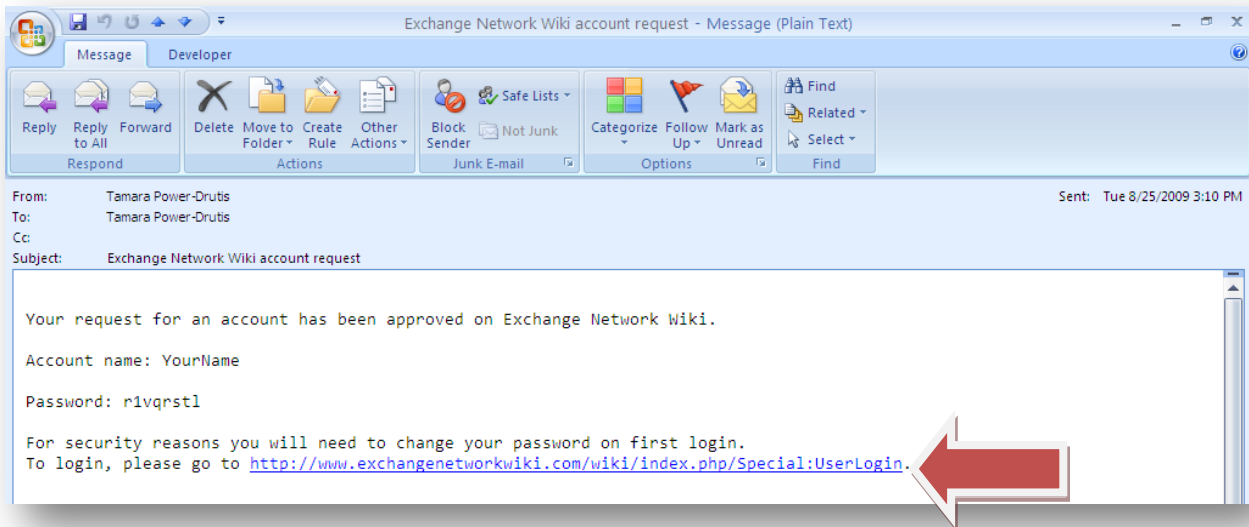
Exchange Network Wiki account request - Message (Plain Text)

Message Developer

Reply Reply to All Forward
Respond

Delete Move to Folder Create Rule Other Actions
Actions

Block Sender Safe Lists Not Junk
Junk E-mail

Categorize Follow Up Mark as Unread
Options

Find Related Select
Find

From: Tamara Power-Drutis
To: Tamara Power-Drutis
Cc:
Subject: Exchange Network Wiki account request

Sent: Tue 8/25/2009 3:10 PM

Your request for an account has been approved on Exchange Network Wiki.

Account name: YourName

Password: r1vqrstl

For security reasons you will need to change your password on first login.
To login, please go to http://www.exchangenetworkwiki.com/wiki/index.php/Special:UserLogin.